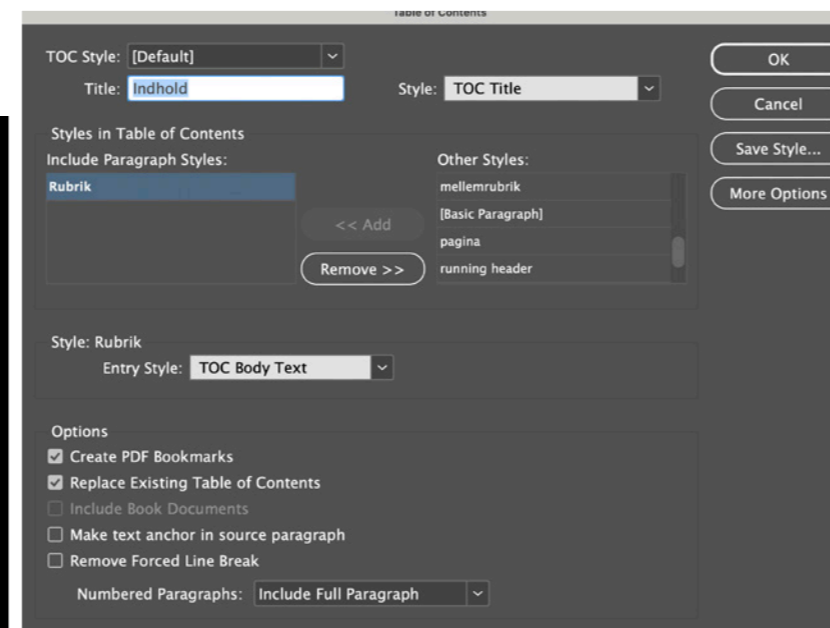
Table of Contents

TOC Style: [Default]

Title: Indhold

Style: TOC Title

OK

Cancel

Save Style...

More Options

Styles in Table of Contents

Include Paragraph Styles:

Rubrik

<< Add

Remove >>

Other Styles:

mellemrubrik

[Basic Paragraph]

pagina

running header

Style: Rubrik

Entry Style: TOC Body Text

Options

☑ Create PDF Bookmarks

☑ Replace Existing Table of Contents

☐ Include Book Documents

☐ Make text anchor in source paragraph

☐ Remove Forced Line Break

Numbered Paragraphs: Include Full Paragraph